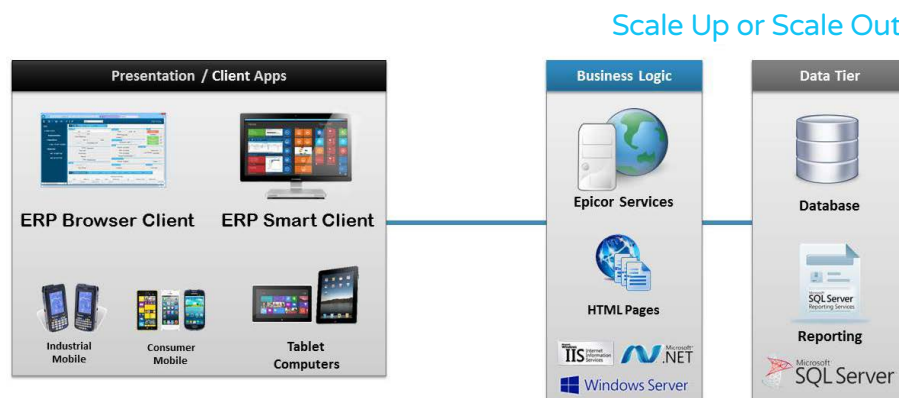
Scale Up or Scale Out

Presentation / Client Apps

ERP Browser Client

ERP Smart Client

Industrial Mobile

Consumer Mobile

Tablet Computers

Business Logic

Epicor Services

HTML Pages

IIS Internet Information Services

Microsoft .NET

Windows Server

Data Tier

Database

SQL Server Reporting Services

Reporting

Microsoft SQL Server